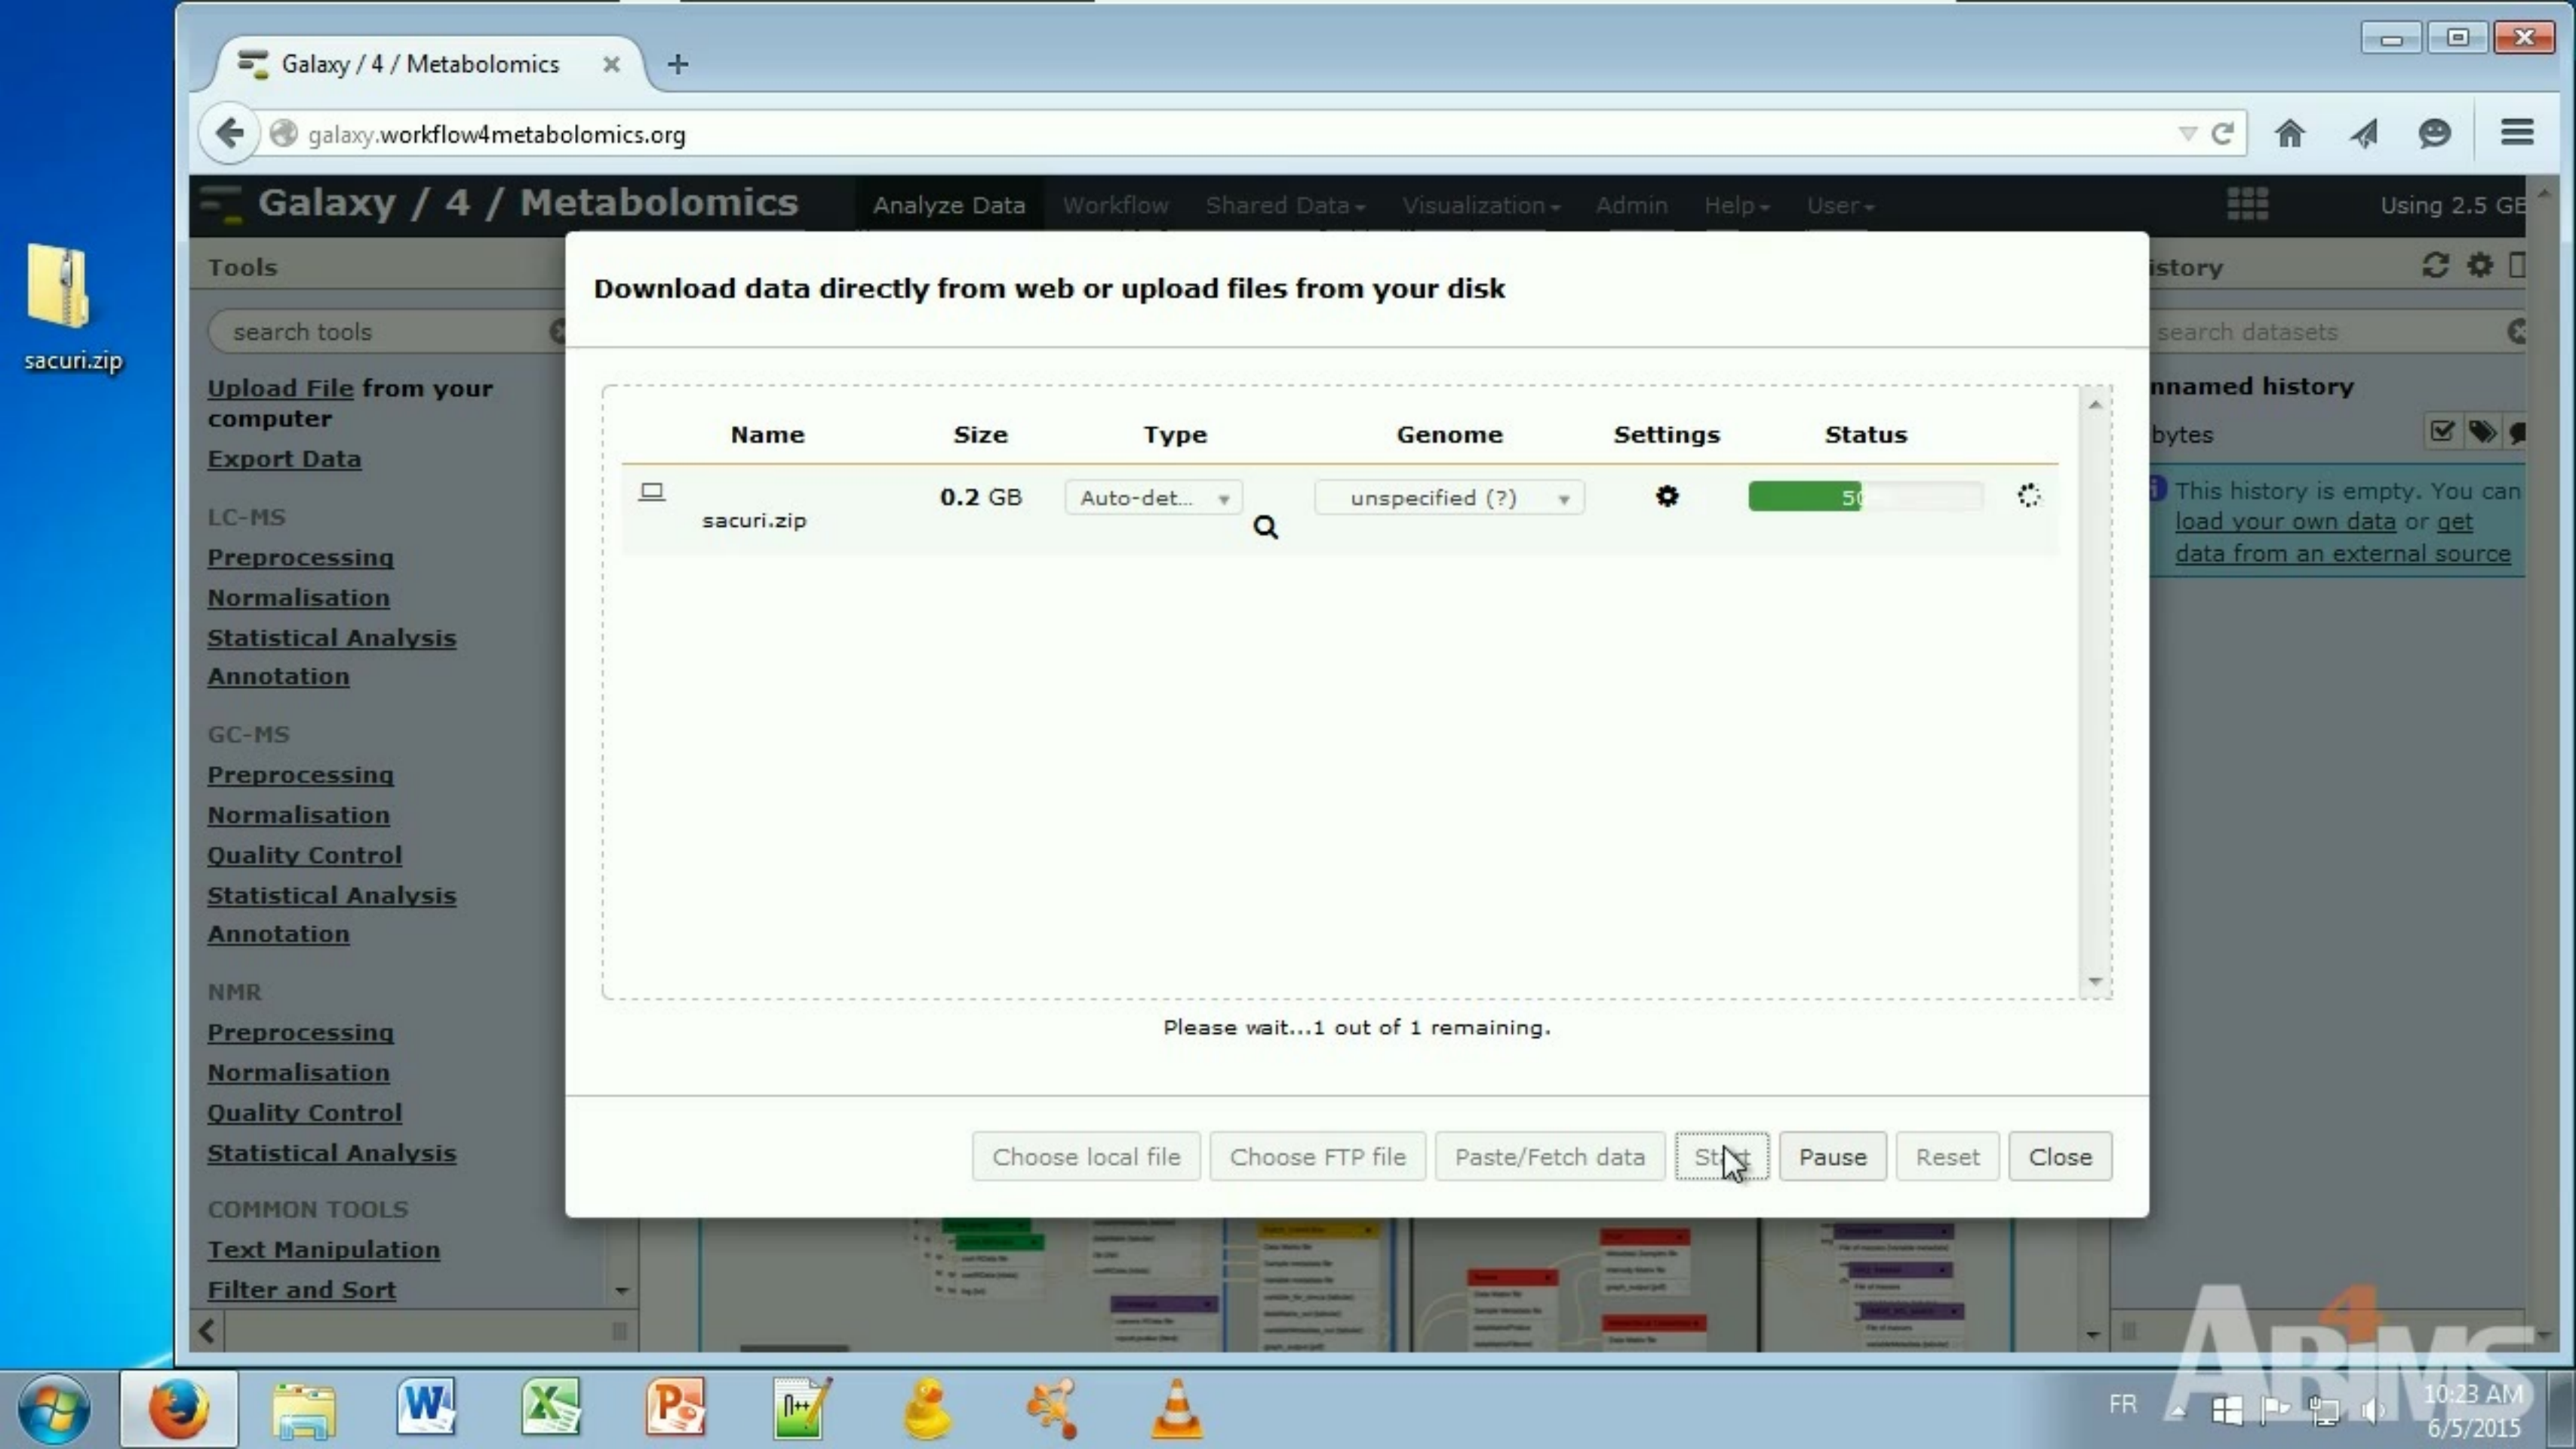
sacuri.zip

Galaxy / 4 / Metabolomics ×

galaxy.workflow4metabolomics.org

Galaxy / 4 / Metabolomics Analyze Data Workflow Shared Data Visualization Admin Help User Using 2.5 GB

Tools

search tools

Upload File from your computer
Export Data

LC-MS
Preprocessing
Normalisation
Statistical Analysis
Annotation

GC-MS
Preprocessing
Normalisation
Quality Control
Statistical Analysis
Annotation

NMR
Preprocessing
Normalisation
Quality Control
Statistical Analysis

COMMON TOOLS
Text Manipulation
Filter and Sort

Download data directly from web or upload files from your disk

| Name | Size | Type | Genome | Settings | Status |
|---|---|---|---|---|---|
| sacuri.zip | 0.2 GB | Auto-det... | unspecified (?) | | 50 |

Please wait...1 out of 1 remaining.

Choose local file Choose FTP file Paste/Fetch data Start Pause Reset Close

istory

search datasets

nnamed history

bytes

This history is empty. You can load your own data or get data from an external source

FR 10:23 AM 6/5/2015

ABiMS